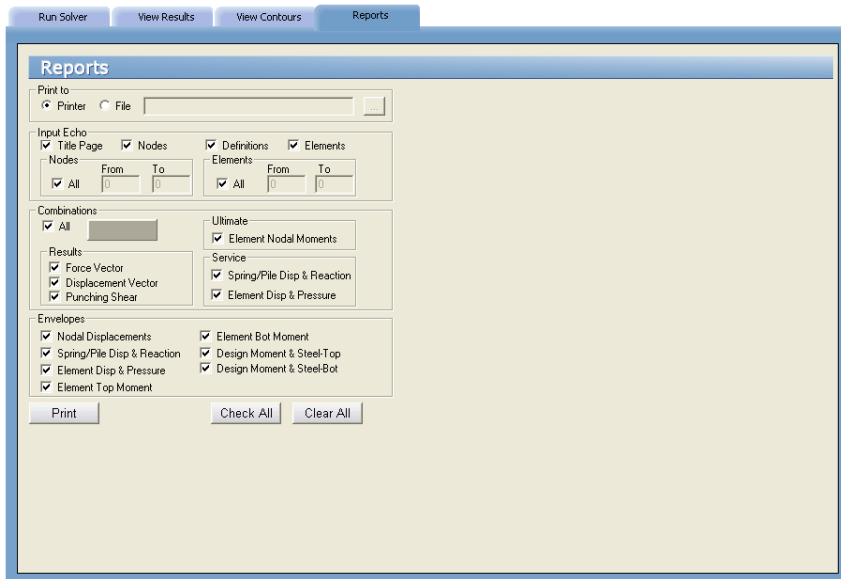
Run Solver | View Results | View Contours | Reports

Reports

Print to
Printer  File  ...

Input Echo
Title Page  Nodes  Definitions  Elements
Nodes
All  From 0  To 0
Elements
All  From 0  To 0

Combinations
All

Results
Force Vector
Displacement Vector
Punching Shear

Ultimate
Element Nodal Moments

Service
Spring/Pile Disp & Reaction
Element Disp & Pressure

Envelopes
Nodal Displacements
Spring/Pile Disp & Reaction
Element Disp & Pressure
Element Top Moment
Element Bot Moment
Design Moment & Steel-Top
Design Moment & Steel-Bot

Print  Check All  Clear All